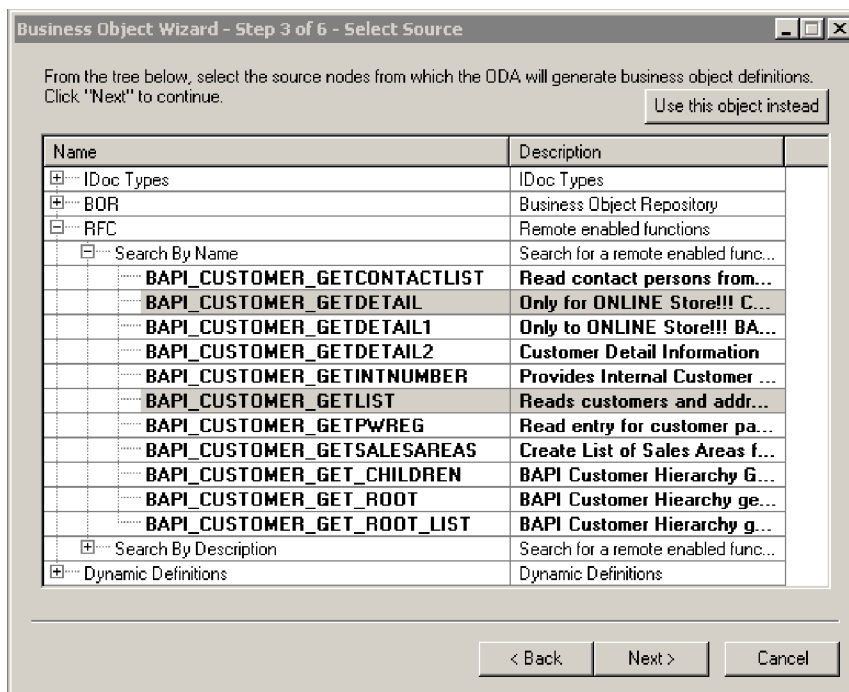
Business Object Wizard - Step 3 of 6 - Select Source

From the tree below, select the source nodes from which the ODA will generate business object definitions. Click "Next" to continue.

Use this object instead

| Name | Description |
|---|---|
| IDoc Types | IDoc Types |
| BOR | Business Object Repository |
| RFC | Remote enabled functions |
| Search By Name | Search for a remote enabled func... |
| BAPI_CUSTOMER_GETCONTACTLIST | Read contact persons from... |
| BAPI_CUSTOMER_GETDETAIL | Only for ONLINE Store!!! C... |
| BAPI_CUSTOMER_GETDETAIL1 | Only to ONLINE Store!!! BA... |
| BAPI_CUSTOMER_GETDETAIL2 | Customer Detail Information |
| BAPI_CUSTOMER_GETINTNUMBER | Provides Internal Customer ... |
| BAPI_CUSTOMER_GETLIST | Reads customers and addr... |
| BAPI_CUSTOMER_GETPWREG | Read entry for customer pa... |
| BAPI_CUSTOMER_GETSALESAREAS | Create List of Sales Areas f... |
| BAPI_CUSTOMER_GET_CHILDREN | BAPI Customer Hierarchy G... |
| BAPI_CUSTOMER_GET_ROOT | BAPI Customer Hiearchy ge... |
| BAPI_CUSTOMER_GET_ROOT_LIST | BAPI Customer Hierarchy g... |
| Search By Description | Search for a remote enabled func... |
| Dynamic Definitions | Dynamic Definitions |

< Back   Next >   Cancel